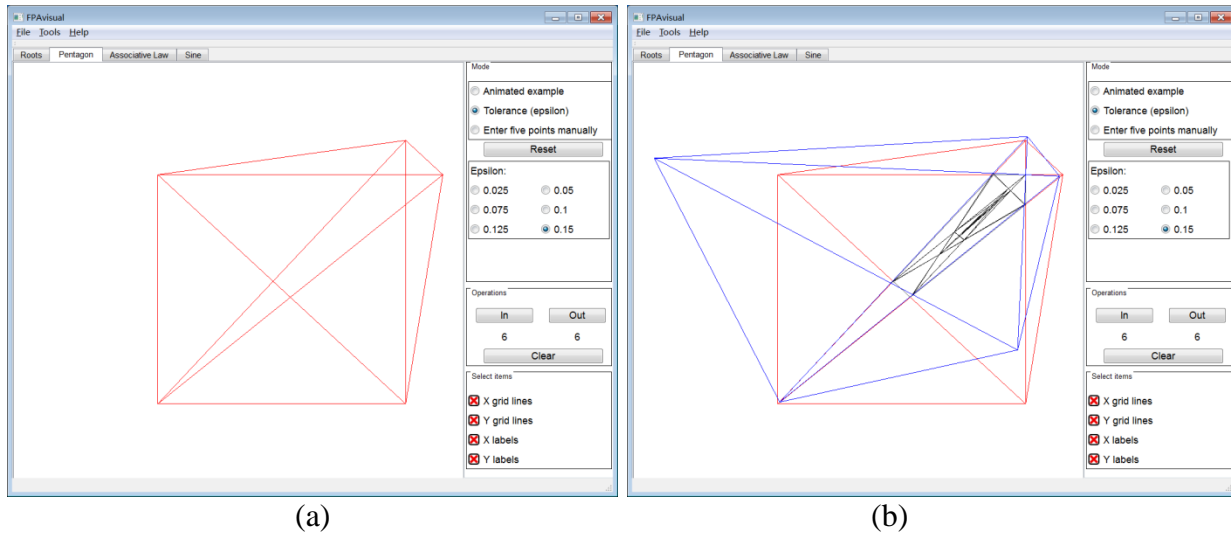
FPAvisual
File Tools Help
Roots Pentagon Associative Law Sine
Mode
Animated example
Tolerance (epsilon)
Enter five points manually
Reset
Epsilon:
0.025 0.05
0.075 0.1
0.125 0.15
Operations
In Out
6 6
Clear
Select items
X grid lines
Y grid lines
X labels
Y labels

(a)

FPAvisual
File Tools Help
Roots Pentagon Associative Law Sine
Mode
Animated example
Tolerance (epsilon)
Enter five points manually
Reset
Epsilon:
0.025 0.05
0.075 0.1
0.125 0.15
Operations
In Out
6 6
Clear
Select items
X grid lines
Y grid lines
X labels
Y labels

(b)